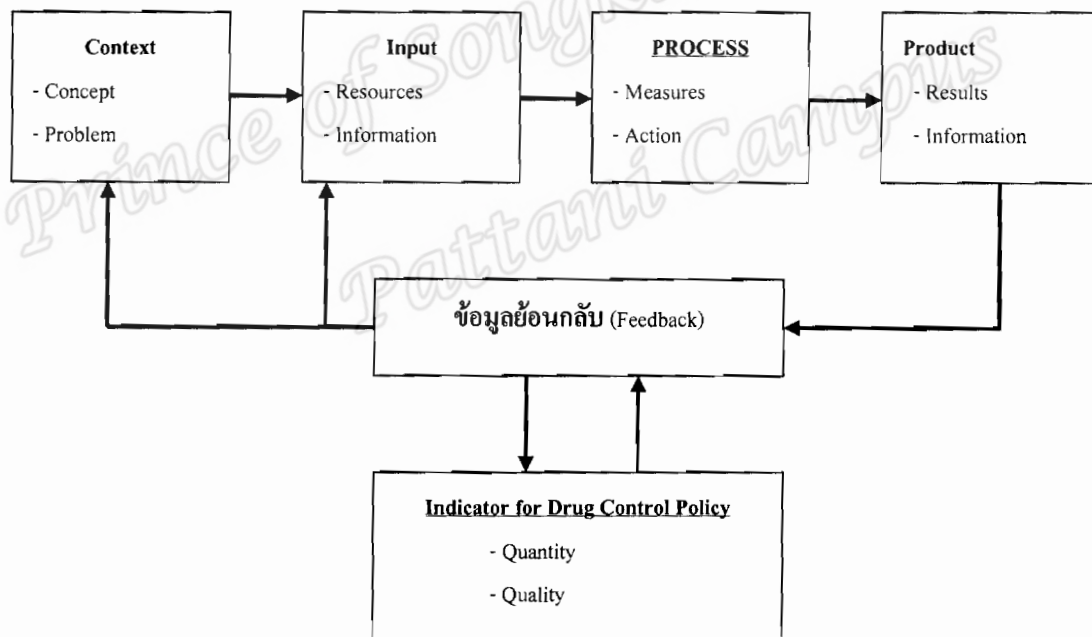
Context
- Concept
- Problem

Input
- Resources
- Information

PROCESS
- Measures
- Action

Product
- Results
- Information

ข้อมูลย้อนกลับ (Feedback)

Indicator for Drug Control Policy
- Quantity
- Quality

Prince of Songkla University
Pattani Campus